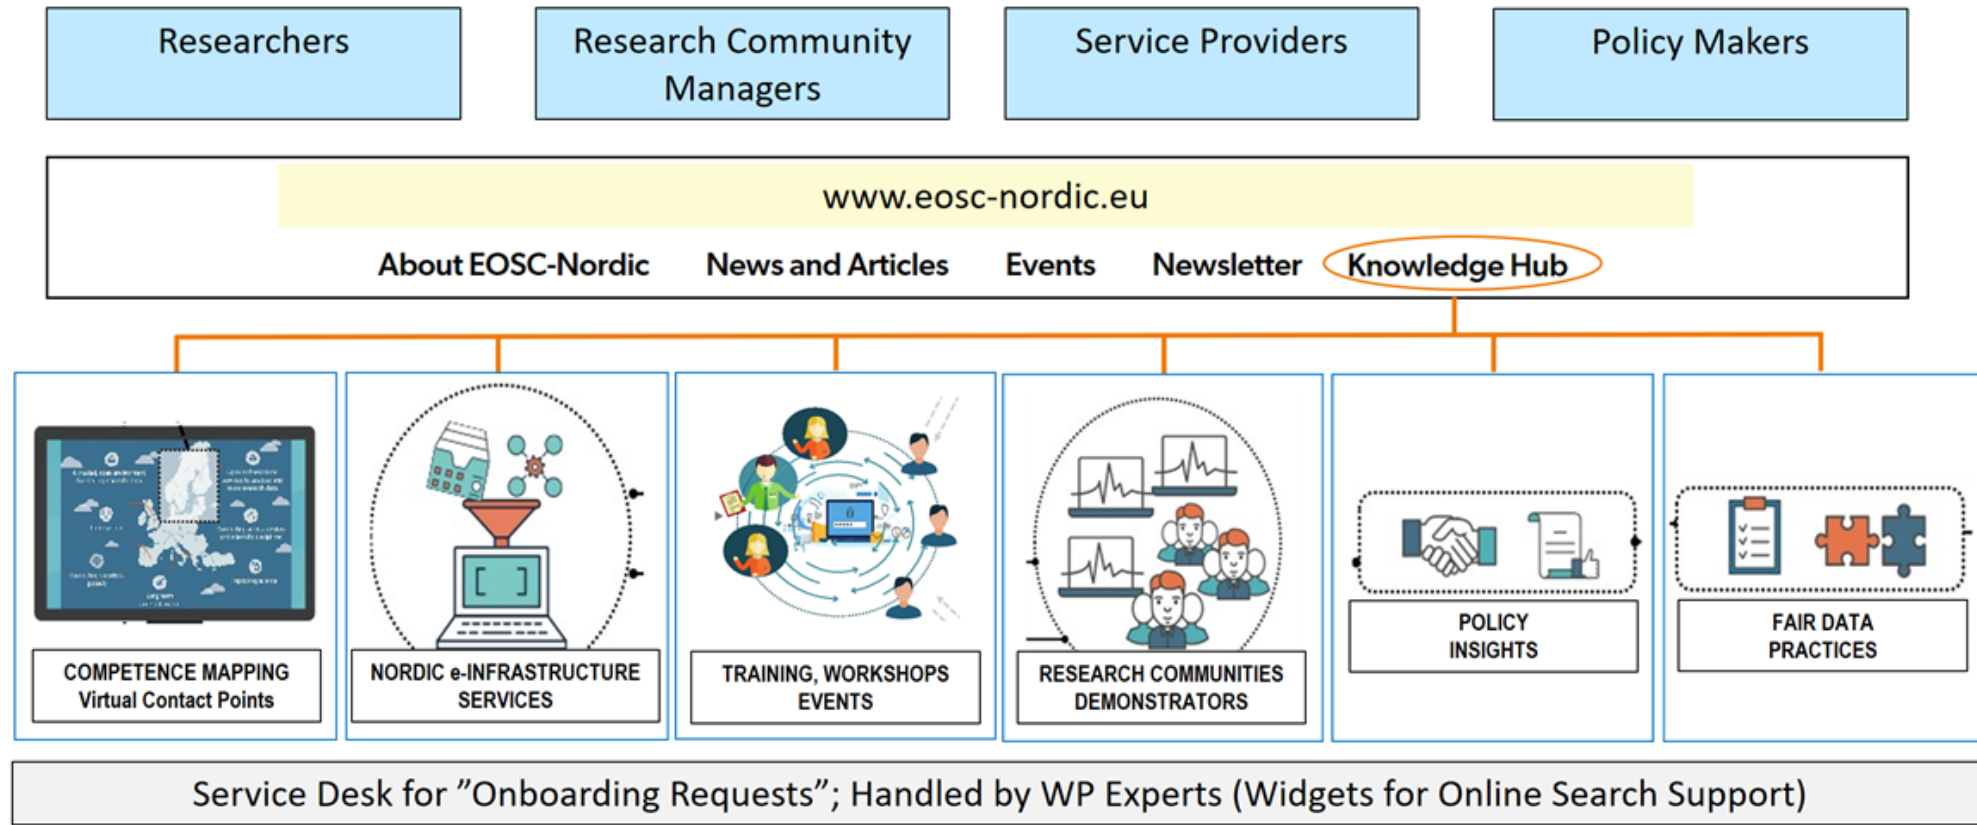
Researchers

Research Community Managers

Service Providers

Policy Makers

www.eosc-nordic.eu

About EOSC-Nordic News and Articles Events Newsletter Knowledge Hub

COMPETENCE MAPPING
Virtual Contact Points

NORDIC e-INFRASTRUCTURE SERVICES

TRAINING, WORKSHOPS EVENTS

RESEARCH COMMUNITIES DEMONSTRATORS

POLICY INSIGHTS

FAIR DATA PRACTICES

Service Desk for ”Onboarding Requests”; Handled by WP Experts (Widgets for Online Search Support)